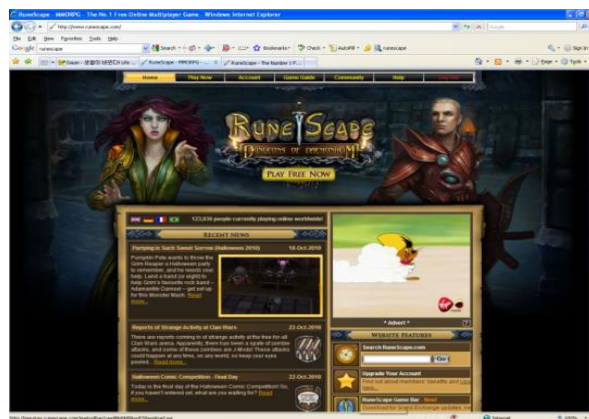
RuneScape - MMORPG - The No.1 Free Online Multiplayer Game - Windows Internet Explorer

http://www.runescape.com/

File Edit View Favorites Tools Help

Google runescape Search Bookmarks Check AutoFill runescape

RuneScape - MMORPG - ... RuneScape - The Number 1 F...

Home Play Now Account Game Guide Community Help

RuneScape
Dungeons of Daemonheim

PLAY FREE NOW

123,030 people currently playing online worldwide!

RECENT NEWS

Partying in Sack Sunset Sorrow (Halloween 2010) 18-Oct-2010

Pumpkin Pete wants to throw the Grim Reaper a Halloween party to remember, and he needs your help. Lend a hand (or eight) to help Grim's favourite rock band – Adamantite Dawsons – get set up for this Monster Mash! Read more...

Reports of Strange Activity at Clan Wars 22-Oct-2010

There are reports coming in of strange activity at the free-for-all Clan Wars arena. Apparently, there has been a spate of zombie attacks, and some of these zombies are a Mods! These attacks could happen at any time, on any world, so keep your eyes peeled. Read more...

Halloween Comic Competition - Final Day 22-Oct-2010

Today is the final day of the Halloween Comic Competition! So, if you haven't entered yet, what are you waiting for? Read more...

Advert

WEBSITE FEATURES

Search RuneScape.com

Go

Upgrade Your Account

Find out about members' benefits and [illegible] here.

RuneScape Game Bar - New!

Download for Grand Exchange updates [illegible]

Internet